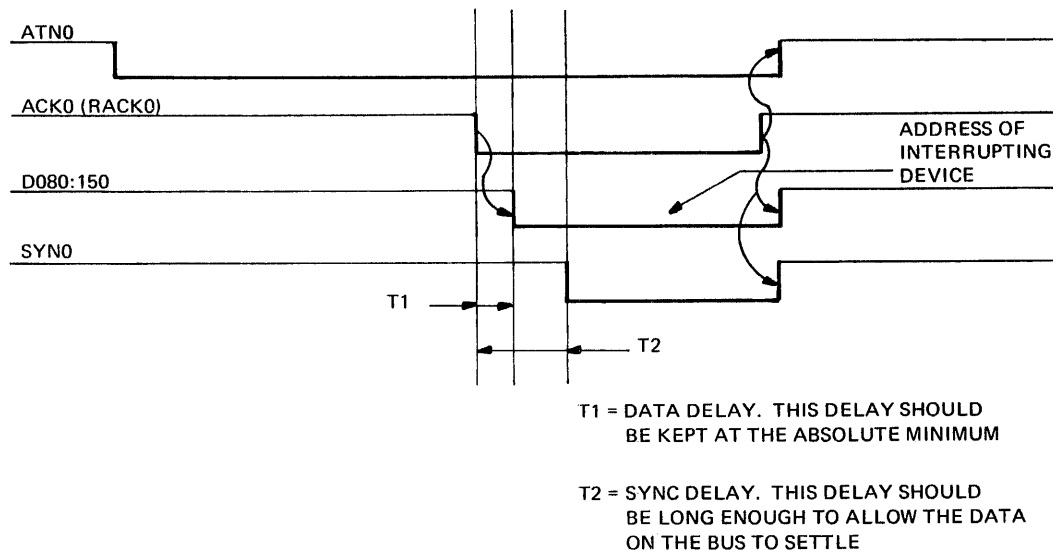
ATN0

ACK0 (RACK0)

ADDRESS OF INTERRUPTING DEVICE

D080:150

SYN0

T1

T2

T1 = DATA DELAY. THIS DELAY SHOULD BE KEPT AT THE ABSOLUTE MINIMUM

T2 = SYNC DELAY. THIS DELAY SHOULD BE LONG ENOUGH TO ALLOW THE DATA ON THE BUS TO SETTLE